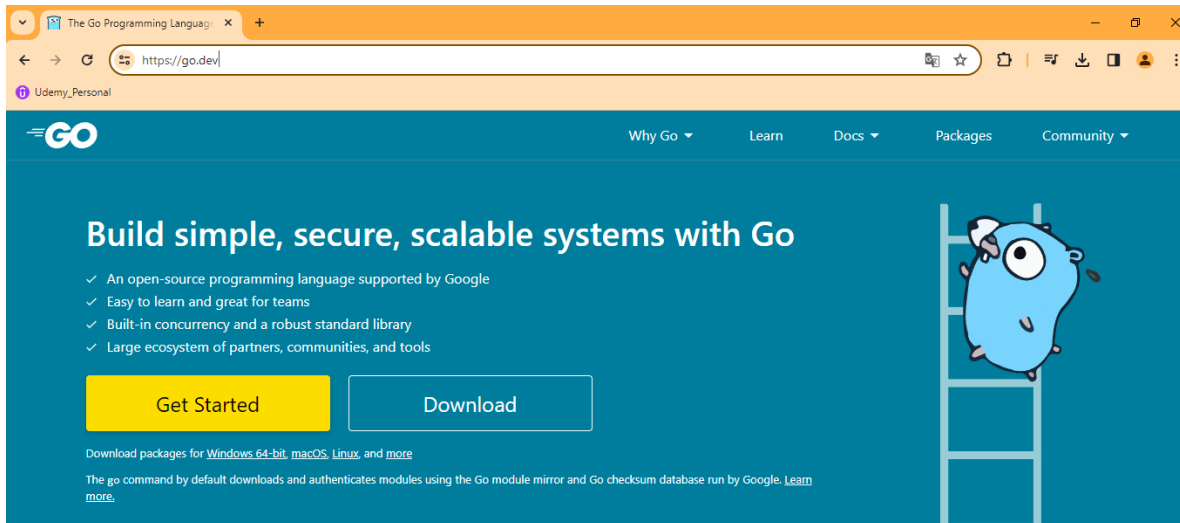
The Go Programming Languag

https://go.dev

Udemy_Personal

GO

Why Go

Learn

Docs

Packages

Community

Build simple, secure, scalable systems with Go

✓ An open-source programming language supported by Google
✓ Easy to learn and great for teams
✓ Built-in concurrency and a robust standard library
✓ Large ecosystem of partners, communities, and tools

Get Started

Download

Download packages for Windows 64-bit, macOS, Linux, and more

The go command by default downloads and authenticates modules using the Go module mirror and Go checksum database run by Google. Learn more.